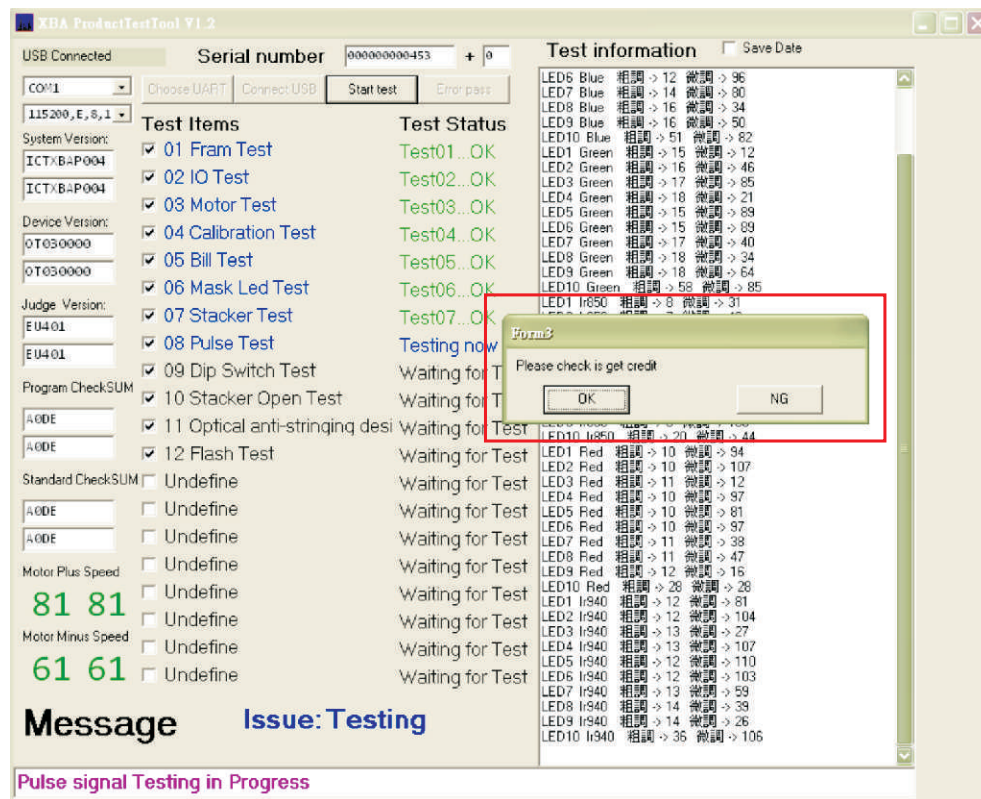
XBA ProductTestTool V1.2

USB Connected

Serial number 000000000453 + 0

COM1

115200,E,8,1

Choose UART Connect USB Start test Error pass

System Version:
ICTXBAP004
ICTXBAP004

Device Version:
0T030000
0T030000

Judge Version:
EU401
EU401

Program CheckSUM
A0DE
A0DE

Standard CheckSUM
A0DE
A0DE

Motor Plus Speed
81 81

Motor Minus Speed
61 61

| Test Items | Test Status |
|---|---|
| ☑ 01 Fram Test | Test01...OK |
| ☑ 02 IO Test | Test02...OK |
| ☑ 03 Motor Test | Test03...OK |
| ☑ 04 Calibration Test | Test04...OK |
| ☑ 05 Bill Test | Test05...OK |
| ☑ 06 Mask Led Test | Test06...OK |
| ☑ 07 Stacker Test | Test07...OK |
| ☑ 08 Pulse Test | Testing now |
| ☑ 09 Dip Switch Test | Waiting for T |
| ☑ 10 Stacker Open Test | Waiting for T |
| ☑ 11 Optical anti-stringing desi | Waiting for Test |
| ☑ 12 Flash Test | Waiting for Test |
| ☐ Undefine | Waiting for Test |
| ☐ Undefine | Waiting for Test |
| ☐ Undefine | Waiting for Test |
| ☐ Undefine | Waiting for Test |
| ☐ Undefine | Waiting for Test |
| ☐ Undefine | Waiting for Test |
| ☐ Undefine | Waiting for Test |
| ☐ Undefine | Waiting for Test |

Test information ☐ Save Date

LED6 Blue 粗調 -> 12 微調 -> 96
LED7 Blue 粗調 -> 14 微調 -> 80
LED8 Blue 粗調 -> 16 微調 -> 34
LED9 Blue 粗調 -> 16 微調 -> 50
LED10 Blue 粗調 -> 51 微調 -> 82
LED1 Green 粗調 -> 15 微調 -> 12
LED2 Green 粗調 -> 16 微調 -> 46
LED3 Green 粗調 -> 17 微調 -> 85
LED4 Green 粗調 -> 18 微調 -> 21
LED5 Green 粗調 -> 15 微調 -> 89
LED6 Green 粗調 -> 15 微調 -> 89
LED7 Green 粗調 -> 17 微調 -> 40
LED8 Green 粗調 -> 18 微調 -> 34
LED9 Green 粗調 -> 18 微調 -> 64
LED10 Green 粗調 -> 58 微調 -> 85
LED1 Ir850 粗調 -> 8 微調 -> 31
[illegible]
LED10 Ir850 粗調 -> 20 微調 -> 44
LED1 Red 粗調 -> 10 微調 -> 94
LED2 Red 粗調 -> 10 微調 -> 107
LED3 Red 粗調 -> 11 微調 -> 12
LED4 Red 粗調 -> 10 微調 -> 97
LED5 Red 粗調 -> 10 微調 -> 81
LED6 Red 粗調 -> 10 微調 -> 97
LED7 Red 粗調 -> 11 微調 -> 38
LED8 Red 粗調 -> 11 微調 -> 47
LED9 Red 粗調 -> 12 微調 -> 16
LED10 Red 粗調 -> 28 微調 -> 28
LED1 Ir940 粗調 -> 12 微調 -> 81
LED2 Ir940 粗調 -> 12 微調 -> 104
LED3 Ir940 粗調 -> 13 微調 -> 27
LED4 Ir940 粗調 -> 13 微調 -> 107
LED5 Ir940 粗調 -> 12 微調 -> 110
LED6 Ir940 粗調 -> 12 微調 -> 103
LED7 Ir940 粗調 -> 13 微調 -> 59
LED8 Ir940 粗調 -> 14 微調 -> 39
LED9 Ir940 粗調 -> 14 微調 -> 26
LED10 Ir940 粗調 -> 36 微調 -> 106

Form3
Please check is get credit
OK NG

Message Issue: Testing

Pulse signal Testing in Progress